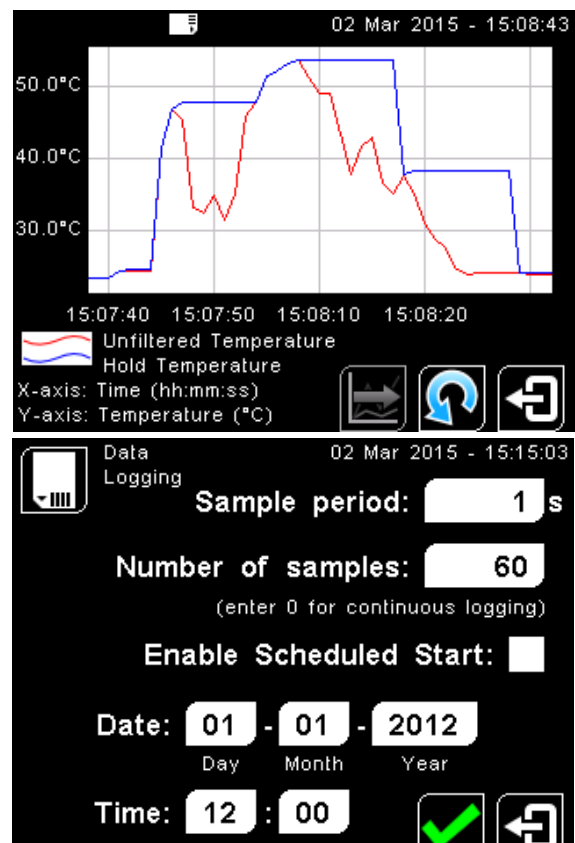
02 Mar 2015 - 15:08:43

50.0°C

40.0°C

30.0°C

15:07:40 15:07:50 15:08:10 15:08:20

Unfiltered Temperature
Hold Temperature
X-axis: Time (hh:mm:ss)
Y-axis: Temperature (°C)

Data Logging

02 Mar 2015 - 15:15:03

Sample period: 1 s

Number of samples: 60

(enter 0 for continuous logging)

Enable Scheduled Start:

Date: 01 - 01 - 2012
Day Month Year

Time: 12 : 00